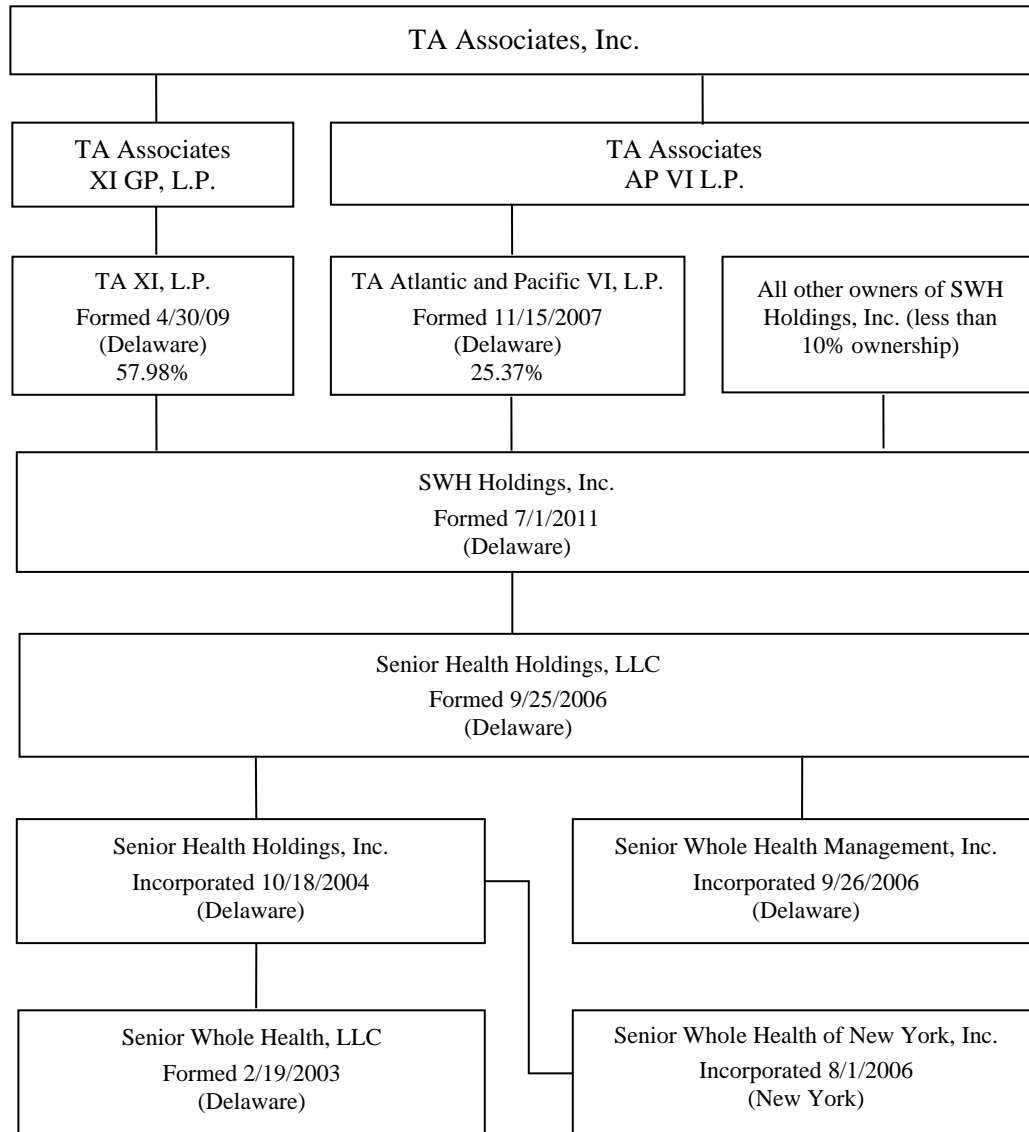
TA Associates, Inc.

TA Associates XI GP, L.P.

TA Associates AP VI L.P.

TA XI, L.P.
Formed 4/30/09
(Delaware)
57.98%

TA Atlantic and Pacific VI, L.P.
Formed 11/15/2007
(Delaware)
25.37%

All other owners of SWH Holdings, Inc. (less than 10% ownership)

SWH Holdings, Inc.
Formed 7/1/2011
(Delaware)

Senior Health Holdings, LLC
Formed 9/25/2006
(Delaware)

Senior Health Holdings, Inc.
Incorporated 10/18/2004
(Delaware)

Senior Whole Health Management, Inc.
Incorporated 9/26/2006
(Delaware)

Senior Whole Health, LLC
Formed 2/19/2003
(Delaware)

Senior Whole Health of New York, Inc.
Incorporated 8/1/2006
(New York)